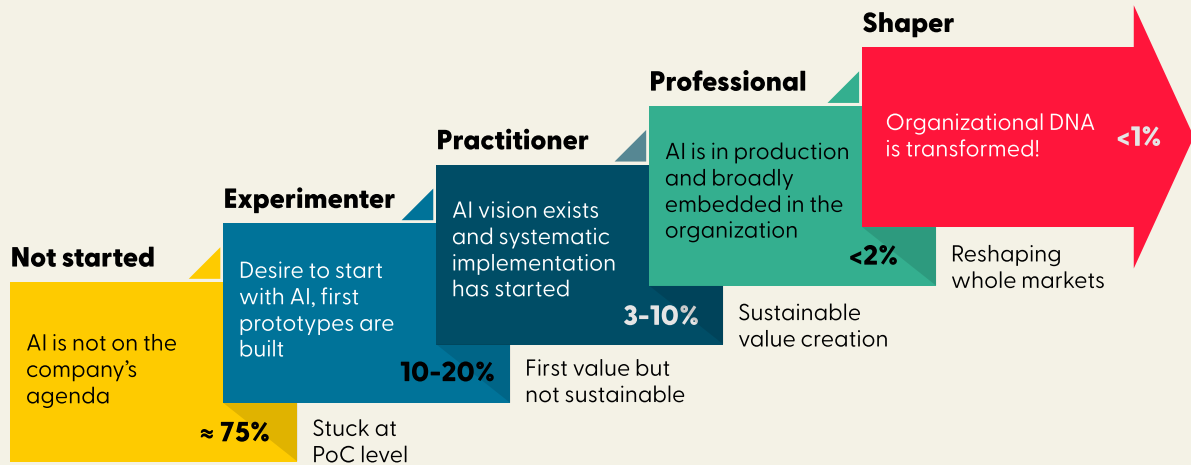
Not started

AI is not on the company's agenda

≈ 75%

Stuck at PoC level

Experimenter

Desire to start with AI, first prototypes are built

10-20%

First value but not sustainable

Practitioner

AI vision exists and systematic implementation has started

3-10%

Sustainable value creation

Professional

AI is in production and broadly embedded in the organization

<2%

Reshaping whole markets

Shaper

Organizational DNA is transformed!

<1%